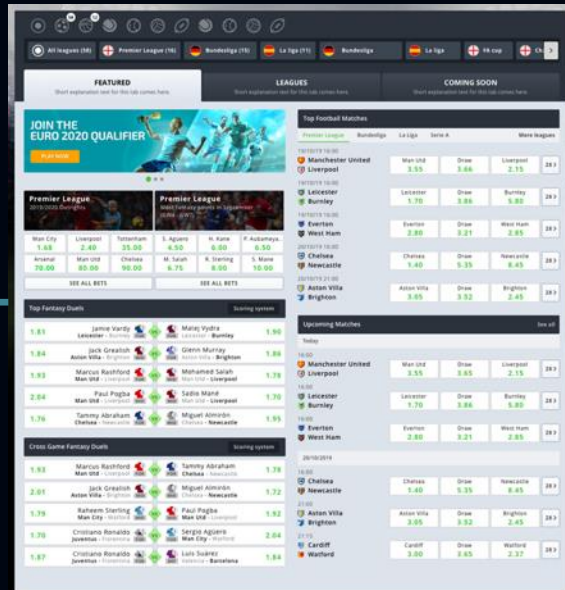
All leagues (58) | Premier League (16) | Bundesliga (15) | La Liga (11) | Bundesliga | La Liga | FA cup | Ch

FEATURED
Short explanation text for this tab comes here

LEAGUES
Short explanation text for this tab comes here

COMING SOON
Short explanation text for this tab comes here

JOIN THE EURO 2020 QUALIFIER
PLAY NOW

Premier League
2019/2020 Outrights

Premier League
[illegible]

| Man City | Liverpool | Tottenham |
|---|---|---|
| 1.68 | 2.40 | 35.00 |
| Arsenal | Man Utd | Chelsea |
| 70.00 | 80.00 | 90.00 |

SEE ALL BETS

| S. Aguero | H. Kane | P. Aubameya. |
|---|---|---|
| 4.50 | 6.00 | 6.50 |
| M. Salah | R. Sterling | S. Mane |
| 6.75 | 8.00 | 10.00 |

SEE ALL BETS

Top Fantasy Duels
Scoring system

| 1.81 | Jamie Vardy Leicester - Burnley | Matej Vydra Leicester - Burnley | 1.96 |
|---|---|---|---|
| 1.84 | Jack Grealish Aston Villa - Brighton | Glenn Murray Aston Villa - Brighton | 1.90 |
| 1.93 | Marcus Rashford Man Utd - Liverpool | Mohamed Salah Man Utd - Liverpool | 1.78 |
| 2.04 | Paul Pogba Man Utd - Liverpool | Sadio Mané Man Utd - Liverpool | 1.70 |
| 1.76 | Tammy Abraham Chelsea - Newcastle | Miguel Almirón Chelsea - Newcastle | 1.95 |

Cross Game Fantasy Duels
Scoring system

| 1.93 | Marcus Rashford Man Utd - Liverpool | Tammy Abraham Chelsea - Newcastle | 1.78 |
|---|---|---|---|
| 2.01 | Jack Grealish Aston Villa - Brighton | Miguel Almirón Chelsea - Newcastle | 1.72 |
| 1.79 | Raheem Sterling Man City - Watford | Paul Pogba Man Utd - Liverpool | 1.92 |
| 1.70 | Cristiano Ronaldo Juventus - Fiorentina | Sergio Agüero Man City - Watford | 2.04 |
| 1.87 | Cristiano Ronaldo Juventus - Fiorentina | Luis Suárez Valencia - Barcelona | 1.84 |

Top Football Matches
Premier League | Bundesliga | La Liga | Serie A | More leagues

| 19/10/19 16:00 Manchester United Liverpool | Man Utd 3.55 | Draw 3.66 | Liverpool 2.15 | 283 |
|---|---|---|---|---|
| 19/10/19 16:00 Leicester Burnley | Leicester 1.70 | Draw 3.86 | Burnley 5.80 | 283 |
| 19/10/19 16:00 Everton West Ham | Everton 2.80 | Draw 3.21 | West Ham 2.65 | 283 |
| 19/10/19 16:00 Chelsea Newcastle | Chelsea 1.40 | Draw 5.35 | Newcastle 8.45 | 283 |
| 20/10/19 21:00 Aston Villa Brighton | Aston Villa 3.05 | Draw 3.52 | Brighton 2.45 | 283 |

Upcoming Matches
See all
Today

| 16:00 Manchester United Liverpool | Man Utd 3.55 | Draw 3.65 | Liverpool 2.15 | 283 |
|---|---|---|---|---|
| 16:00 Leicester Burnley | Leicester 1.70 | Draw 3.86 | Burnley 5.80 | 283 |
| 19:00 Everton West Ham | Everton 2.80 | Draw 3.21 | West Ham 2.85 | 283 |

20/10/2019

| 16:00 Chelsea Newcastle | Chelsea 1.40 | Draw 5.35 | Newcastle 8.45 | 283 |
|---|---|---|---|---|
| 21:00 Aston Villa Brighton | Aston Villa 3.05 | Draw 3.52 | Brighton 2.45 | 283 |
| 21:15 Cardiff Watford | Cardiff 3.00 | Draw 3.65 | Watford 2.37 | 283 |